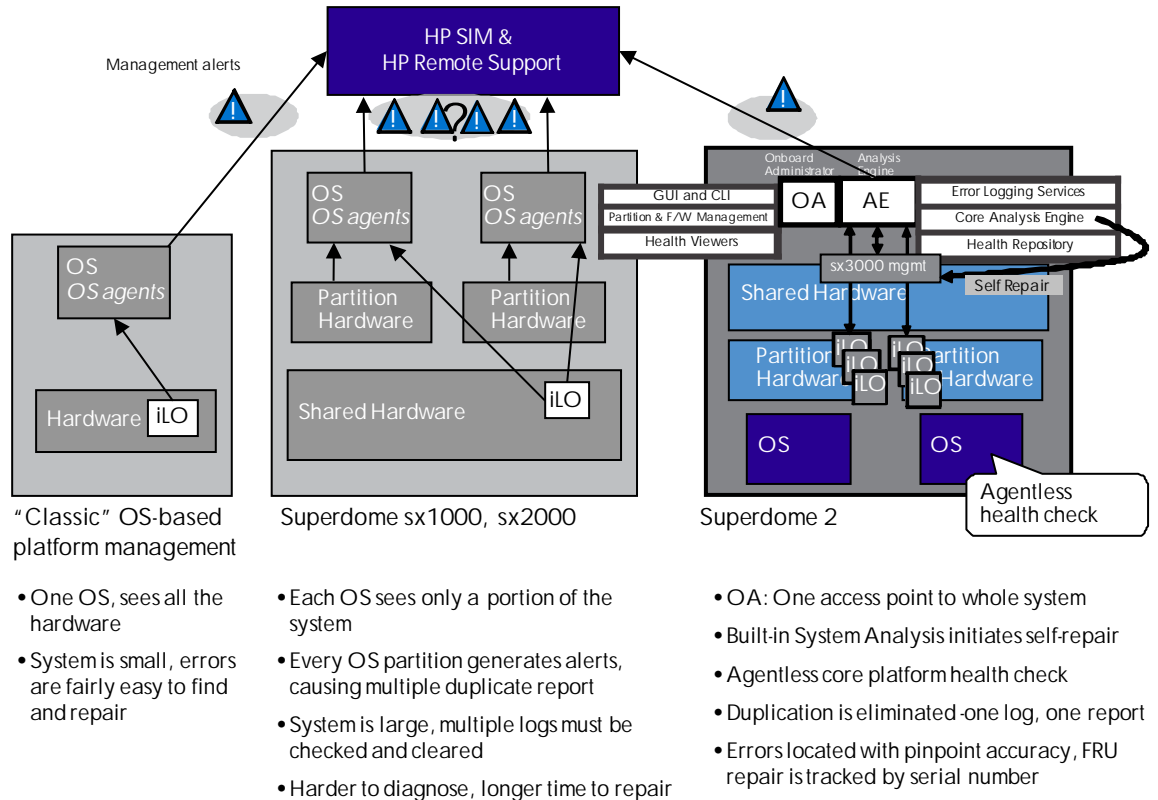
HP SIM &
HP Remote Support

Management alerts

?

OS
OS agents

Hardware iLO

OS
OS agents

OS
OS agents

Partition Hardware

Partition Hardware

iLO

Shared Hardware

Onboard Administrator

Analysis Engine

OA

AE

GUI and CLI

Partition & F/W Management

Health Viewers

Error Logging Services

Core Analysis Engine

Health Repository

sx3000 mgmt

Self Repair

Shared Hardware

Partition Hardware

Partition Hardware

iLO iLO iLO iLO iLO iLO

OS

OS

Agentless health check

"Classic" OS-based platform management

Superdome sx1000, sx2000

Superdome 2

• One OS, sees all the hardware

• System is small, errors are fairly easy to find and repair

• Each OS sees only a portion of the system

• Every OS partition generates alerts, causing multiple duplicate report

• System is large, multiple logs must be checked and cleared

• Harder to diagnose, longer time to repair

• OA: One access point to whole system

• Built-in System Analysis initiates self-repair

• Agentless core platform health check

• Duplication is eliminated -one log, one report

• Errors located with pinpoint accuracy, FRU repair is tracked by serial number